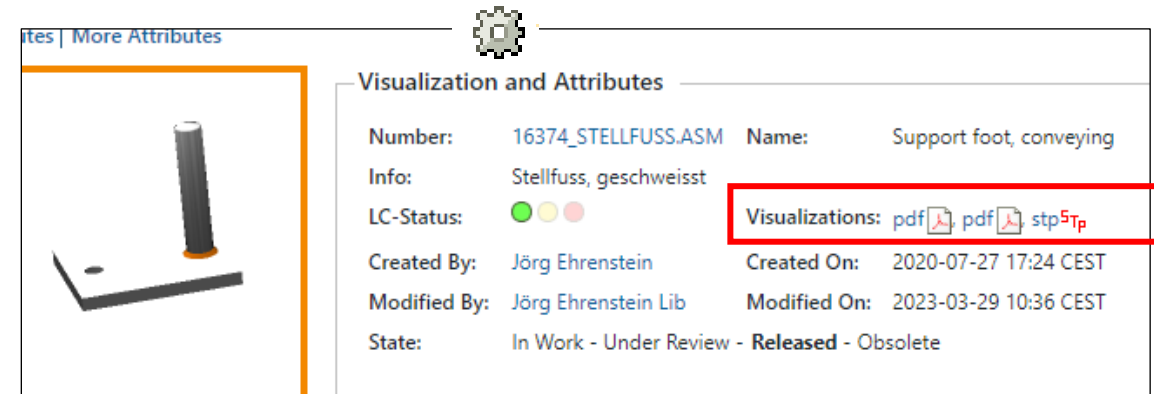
utes | More Attributes

Visualization and Attributes

Number: 16374_STELLFUSS.ASM Name: Support foot, conveying

Info: Stellfuss, geschweisst

LC-Status:

Visualizations: pdf, pdf, stp STP

Created By: Jörg Ehrenstein Created On: 2020-07-27 17:24 CEST

Modified By: Jörg Ehrenstein Lib Modified On: 2023-03-29 10:36 CEST

State: In Work - Under Review - **Released** - Obsolete